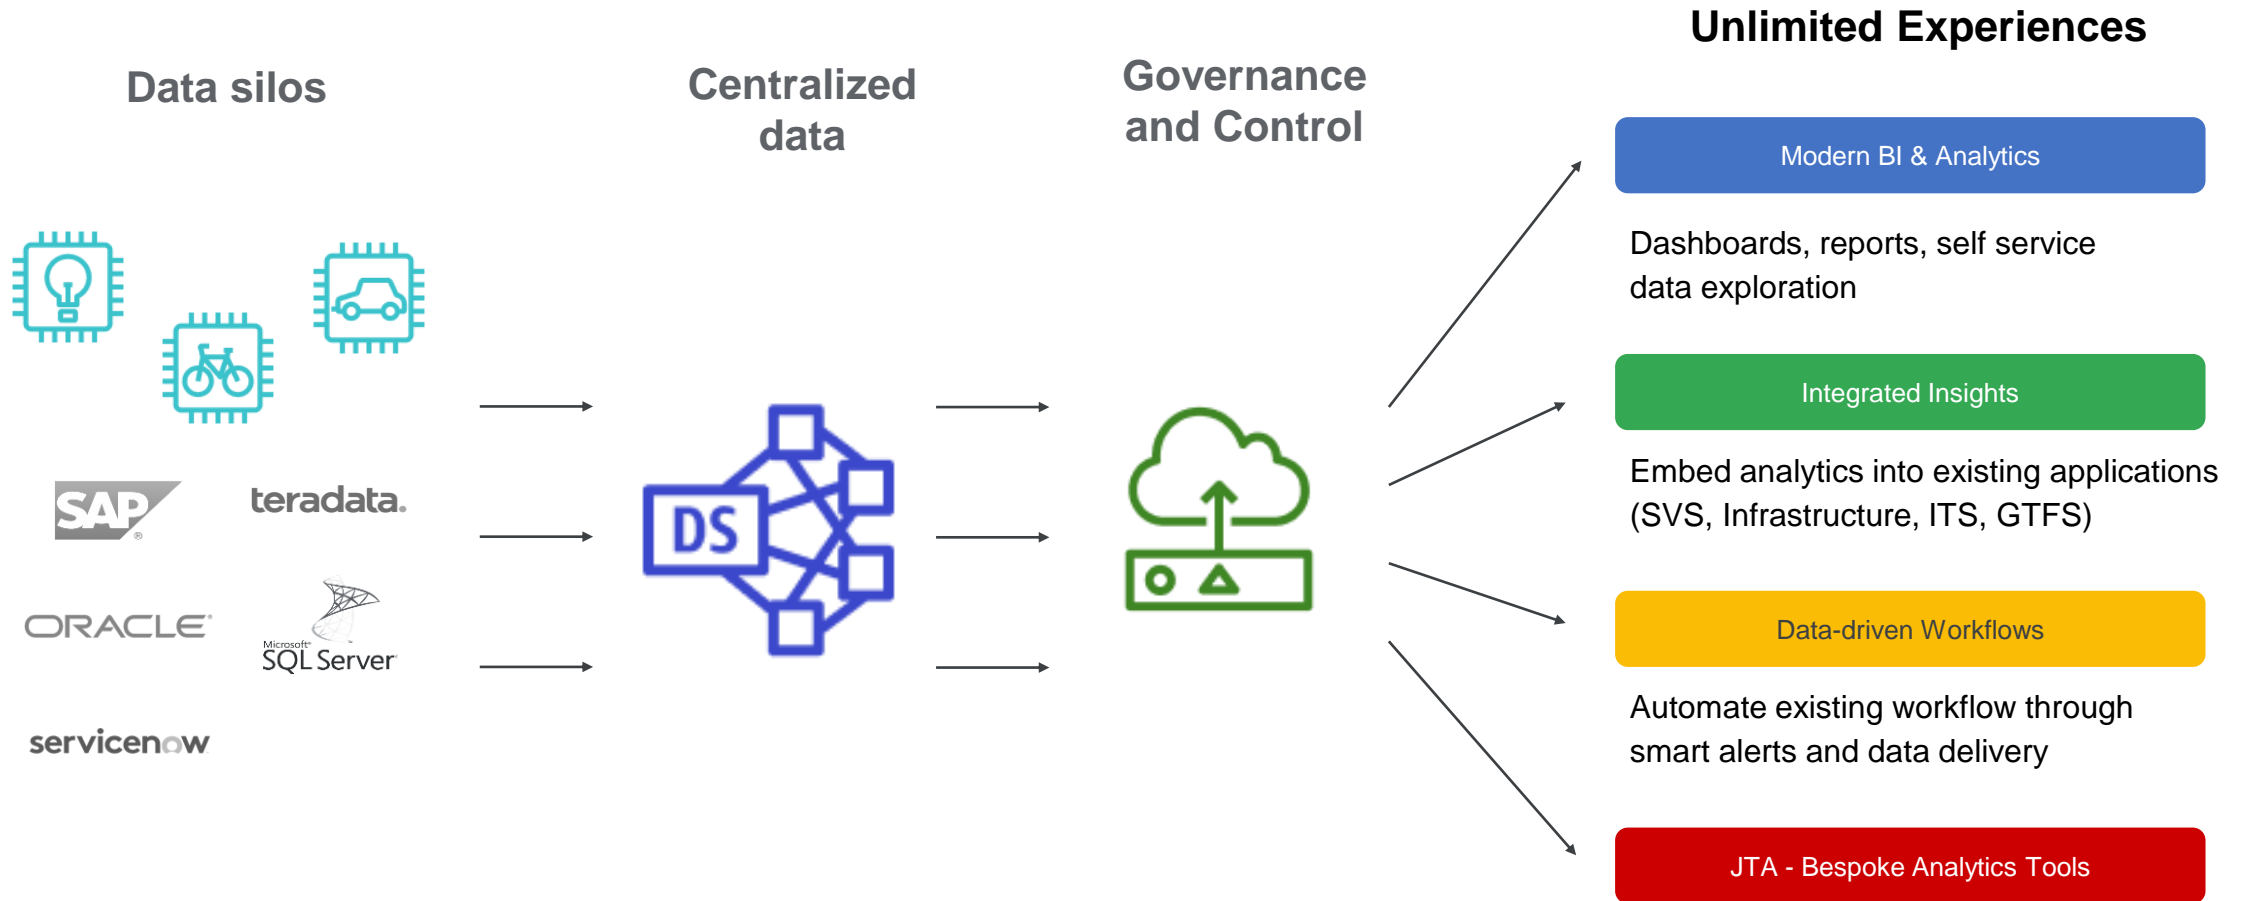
Data silos

Centralized data

Governance and Control

Unlimited Experiences

SAP

teradata.

ORACLE

Microsoft SQL Server

servicenow

DS

Modern BI & Analytics

Dashboards, reports, self service data exploration

Integrated Insights

Embed analytics into existing applications (SVS, Infrastructure, ITS, GTFS)

Data-driven Workflows

Automate existing workflow through smart alerts and data delivery

JTA - Bespoke Analytics Tools